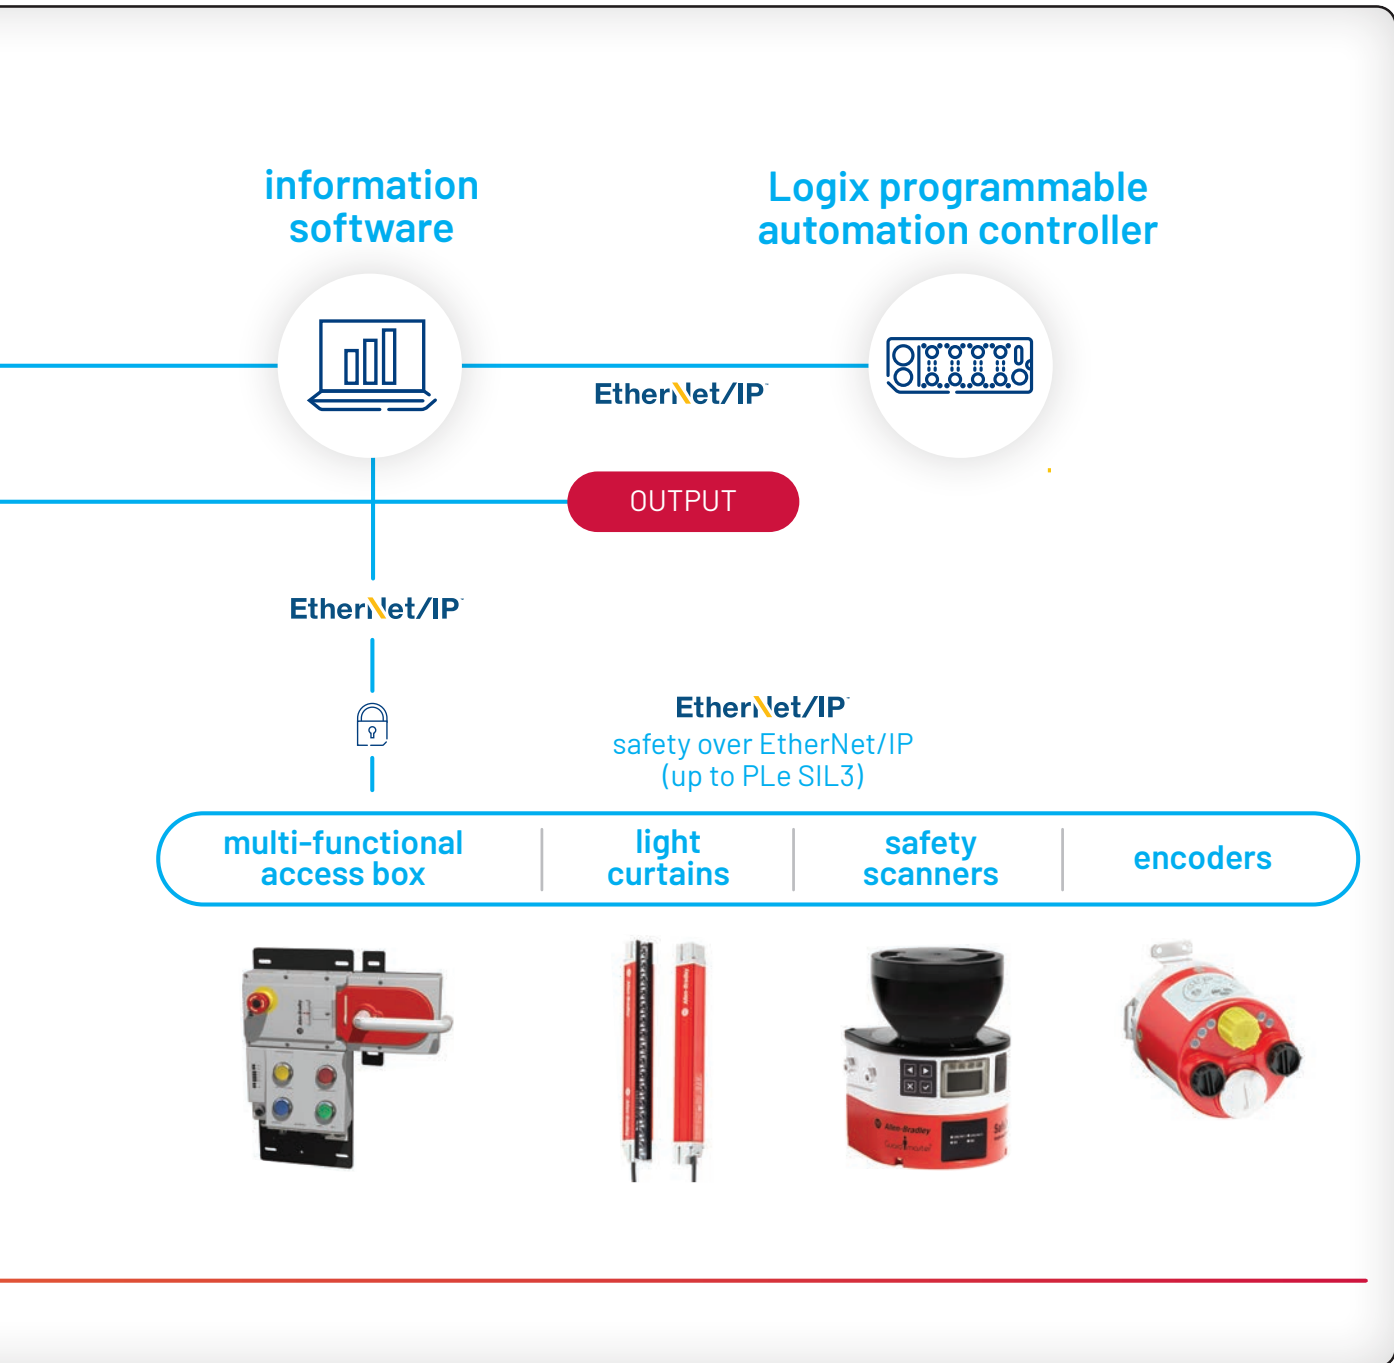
information software

Logix programmable automation controller

EtherNet/IP

OUTPUT

EtherNet/IP

EtherNet/IP
safety over EtherNet/IP
(up to PLe SIL3)

multi-functional access box

light curtains

safety scanners

encoders